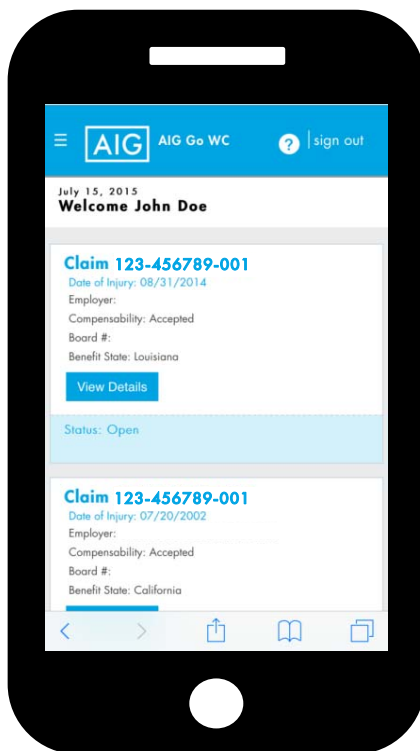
AIG AIG Go WC ? sign out

July 15, 2015
Welcome John Doe

Claim 123-456789-001
Date of Injury: 08/31/2014
Employer:
Compensability: Accepted
Board #:
Benefit State: Louisiana
View Details

Status: Open

Claim 123-456789-001
Date of Injury: 07/20/2002
Employer:
Compensability: Accepted
Board #:
Benefit State: California